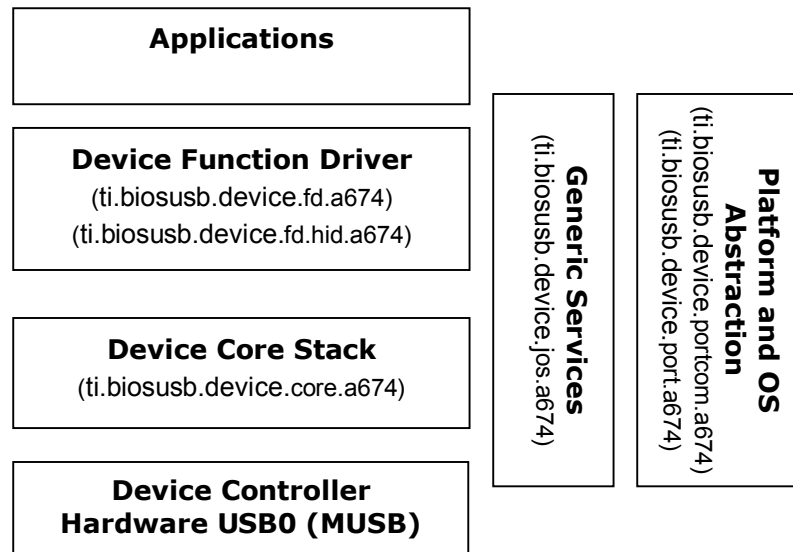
Applications

Device Function Driver
(ti.biosusb.device.fd.a674)
(ti.biosusb.device.fd.hid.a674)

Device Core Stack
(ti.biosusb.device.core.a674)

Device Controller
Hardware USB0 (MUSB)

Generic Services
(ti.biosusb.device.jos.a674)

Platform and OS Abstraction
(ti.biosusb.device.portcom.a674)
(ti.biosusb.device.port.a674)